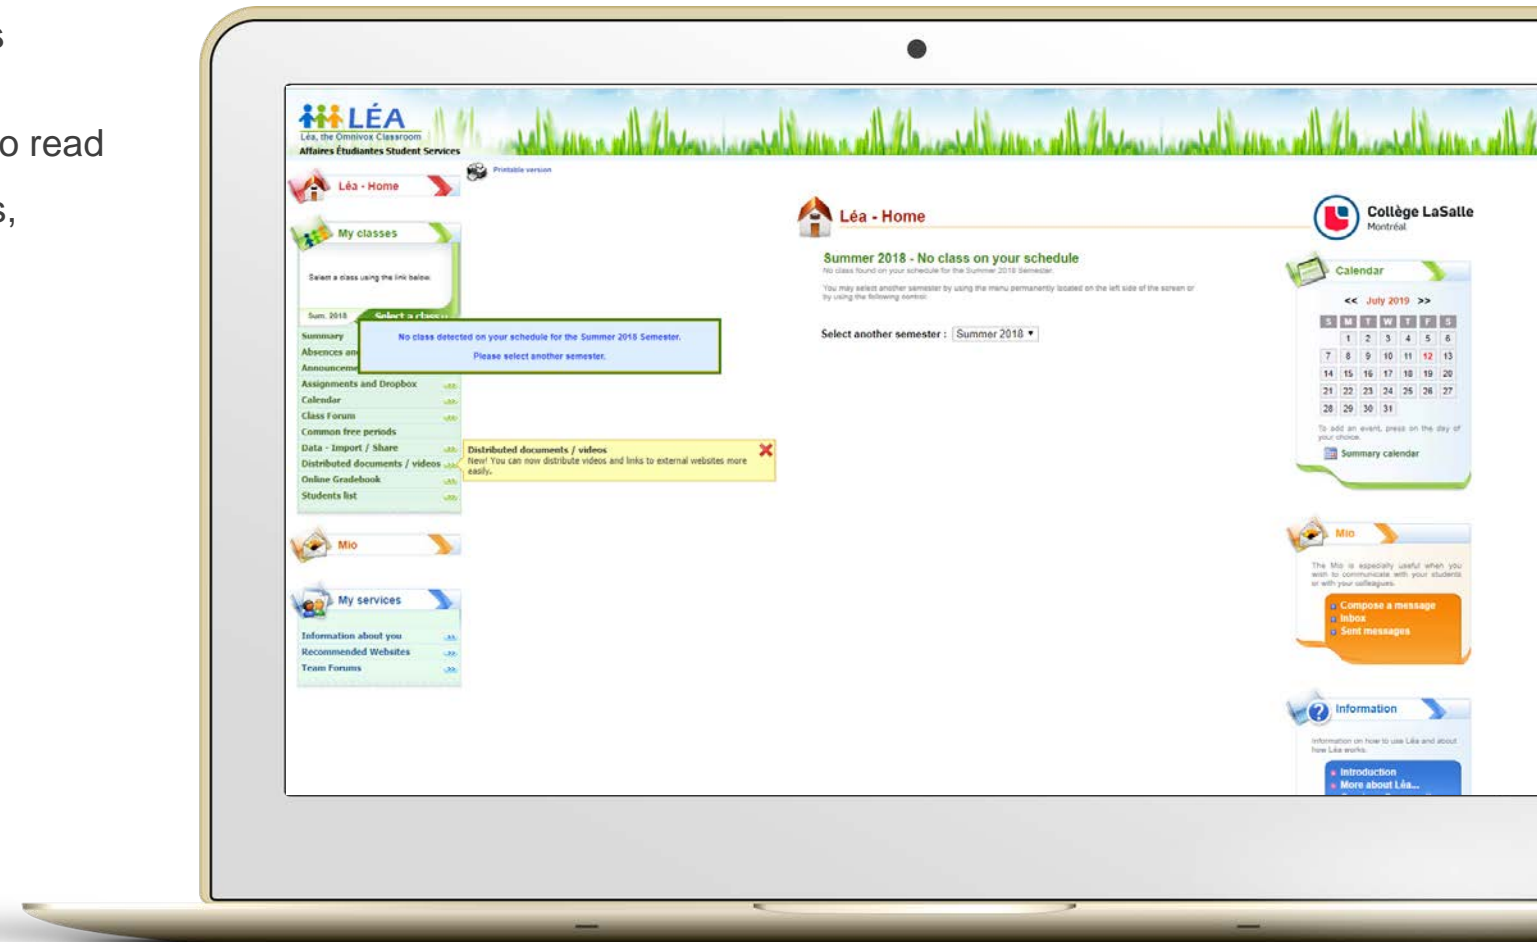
s

o read

s,

LÉA
Léa, the Omnivox Classroom
Affaires Étudiantes Student Services

Printable version

Léa - Home

My classes

Select a class using the link below.

Sum. 2018 Select a class

Summary
Absences an
Announceme
Assignments and Dropbox
Calendar
Class Forum
Common free periods
Data - Import / Share
Distributed documents / videos
Online Gradebook
Students list

No class detected on your schedule for the Summer 2018 Semester.
Please select another semester.

Distributed documents / videos
New! You can now distribute videos and links to external websites more easily.

Mio

My services

Information about you
Recommended Websites
Team Forums

Léa - Home

Summer 2018 - No class on your schedule
No class found on your schedule for the Summer 2018 Semester.

You may select another semester by using the menu permanently located on the left side of the screen or by using the following control:

Select another semester : Summer 2018

Collège LaSalle
Montréal

Calendar

<< July 2019 >>

| S | M | T | W | T | F | S |
|---|---|---|---|---|---|---|
| | 1 | 2 | 3 | 4 | 5 | 6 |
| 7 | 8 | 9 | 10 | 11 | 12 | 13 |
| 14 | 15 | 16 | 17 | 18 | 19 | 20 |
| 21 | 22 | 23 | 24 | 25 | 26 | 27 |
| 28 | 29 | 30 | 31 | | | |

To add an event, press on the day of your choice.

Summary calendar

Mio

The Mio is especially useful when you wish to communicate with your students or with your colleagues.

Compose a message
Inbox
Sent messages

Information

Information on how to use Léa and about how Léa works.

Introduction
More about Léa...
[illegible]